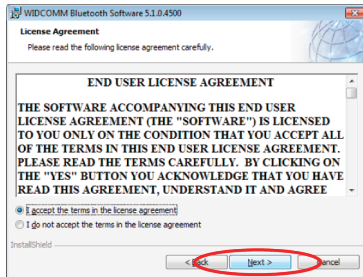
WIDCOMM Bluetooth Software 5.1.0.4500

License Agreement

Please read the following license agreement carefully.

END USER LICENSE AGREEMENT

THE SOFTWARE ACCOMPANYING THIS END USER LICENSE AGREEMENT (THE "SOFTWARE") IS LICENSED TO YOU ONLY ON THE CONDITION THAT YOU ACCEPT ALL OF THE TERMS IN THIS END USER LICENSE AGREEMENT. PLEASE READ THE TERMS CAREFULLY. BY CLICKING ON THE "YES" BUTTON YOU ACKNOWLEDGE THAT YOU HAVE READ THIS AGREEMENT, UNDERSTAND IT AND AGREE

I accept the terms in the license agreement

I do not accept the terms in the license agreement

InstallShield

< Back

Next >

Cancel